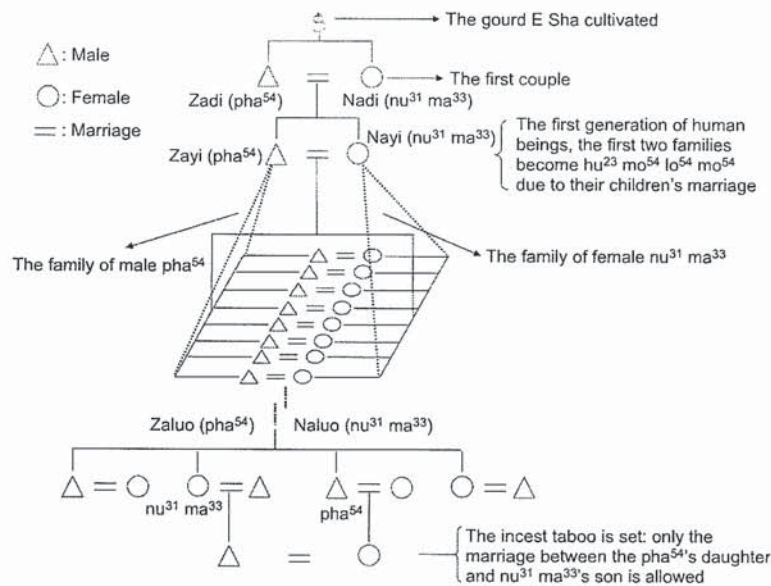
The gourd E Sha cultivated

△: Male
○: Female
=: Marriage

Zadi (pha$^{54}$)
Nadi (nu$^{31}$ ma$^{33}$)
The first couple

Zayi (pha$^{54}$)
Nayi (nu$^{31}$ ma$^{33}$)
The first generation of human beings, the first two families become hu$^{23}$ mo$^{54}$ lo$^{54}$ mo$^{54}$ due to their children's marriage

The family of male pha$^{54}$
The family of female nu$^{31}$ ma$^{33}$

Zaluo (pha$^{54}$)
Naluo (nu$^{31}$ ma$^{33}$)

nu$^{31}$ ma$^{33}$
pha$^{54}$

The incest taboo is set: only the marriage between the pha$^{54}$'s daughter and nu$^{31}$ ma$^{33}$'s son is allowed